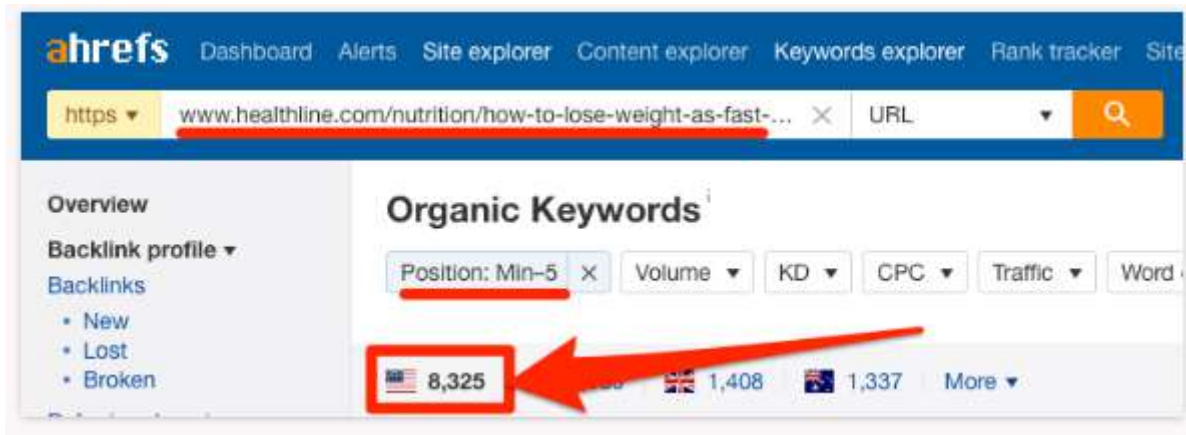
ahrefs Dashboard Alerts Site explorer Content explorer Keywords explorer Rank tracker Site

https ▾ www.healthline.com/nutrition/how-to-lose-weight-as-fast-... × URL ▾

Overview

Backlink profile ▾

Backlinks

• New
• Lost
• Broken

Organic Keywords

Position: Min–5 × Volume ▾ KD ▾ CPC ▾ Traffic ▾ Word

8,325 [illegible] 1,408 1,337 More ▾